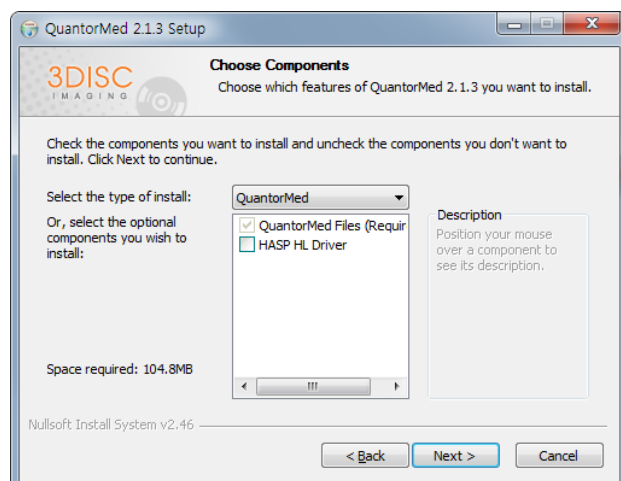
QuantorMed 2.1.3 Setup

3DISC IMAGING

Choose Components

Choose which features of QuantorMed 2.1.3 you want to install.

Check the components you want to install and uncheck the components you don't want to install. Click Next to continue.

Select the type of install:

QuantorMed

Or, select the optional components you wish to install:

QuantorMed Files (Requir

HASP HL Driver

Description

Position your mouse over a component to see its description.

Space required: 104.8MB

Nullsoft Install System v2.46

< Back

Next >

Cancel